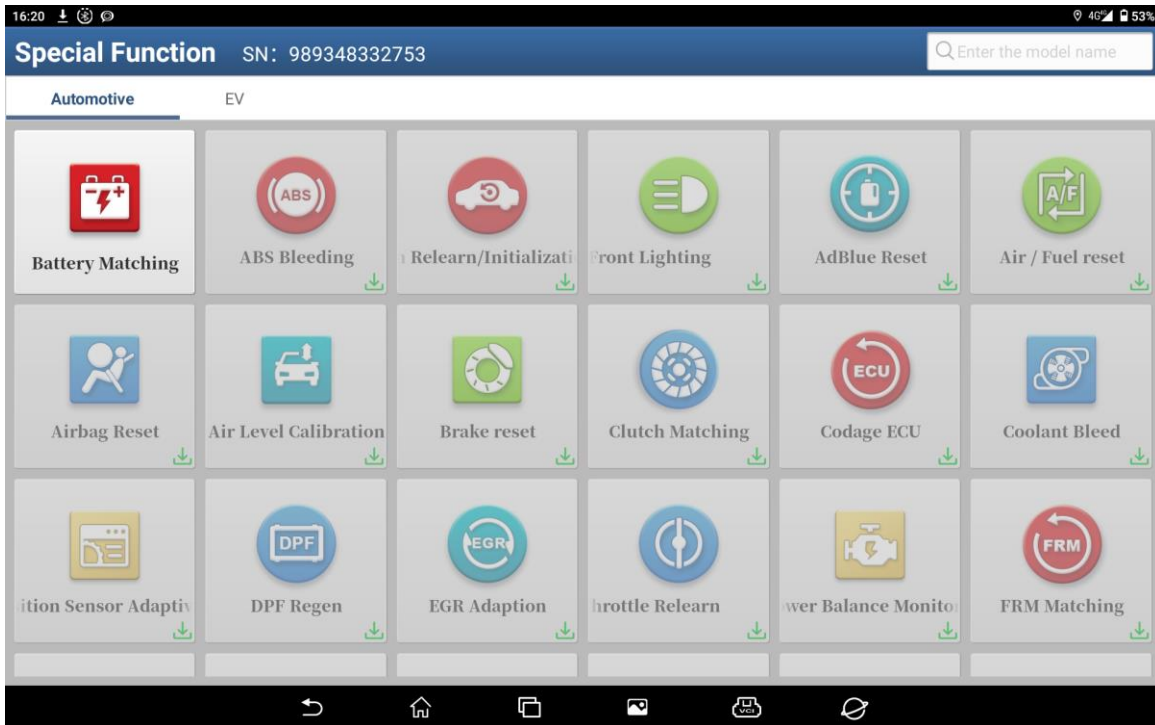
16:20

4G 53%

Special Function SN: 989348332753

Enter the model name

Automotive

EV

Battery Matching

ABS

ABS Bleeding

Relearn/Initializati

Front Lighting

AdBlue Reset

A/F

Air / Fuel reset

Airbag Reset

Air Level Calibration

Brake reset

Clutch Matching

ECU

Codage ECU

Coolant Bleed

ition Sensor Adaptiv

DPF

DPF Regen

EGR

EGR Adaption

hrottle Relearn

wer Balance Monito

FRM

FRM Matching